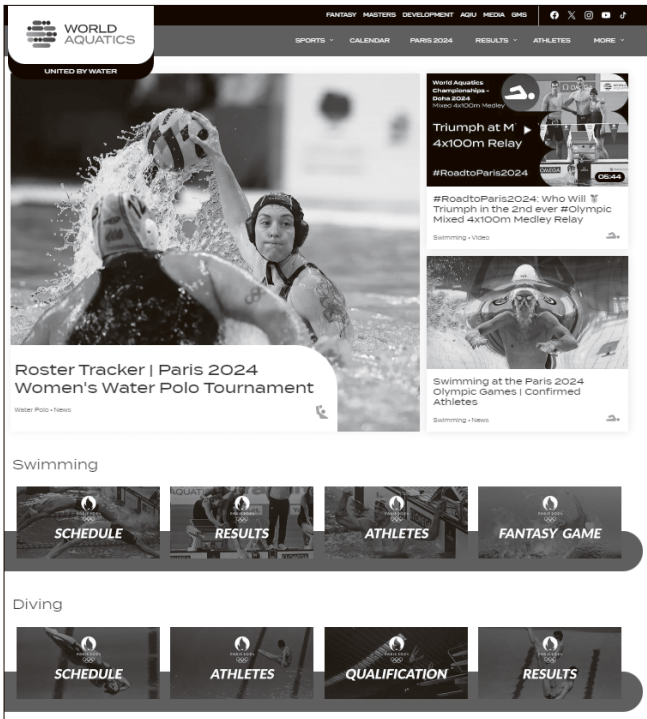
WORLD AQUATICS

UNITED BY WATER

FANTASY MASTERS DEVELOPMENT AQIU MEDIA GMS

SPORTS CALENDAR PARIS 2024 RESULTS ATHLETES MORE

World Aquatics Championships - Doha 2024 Mixed 4x100m Medley

Triumph at M 4x100m Relay

#RoadtoParis2024

05:44

#RoadtoParis2024: Who Will Triumph in the 2nd ever #Olympic Mixed 4x100m Medley Relay

Swimming • Video

Roster Tracker | Paris 2024 Women's Water Polo Tournament

Water Polo • News

Swimming at the Paris 2024 Olympic Games | Confirmed Athletes

Swimming • News

Swimming

SCHEDULE

RESULTS

ATHLETES

FANTASY GAME

Diving

SCHEDULE

ATHLETES

QUALIFICATION

RESULTS